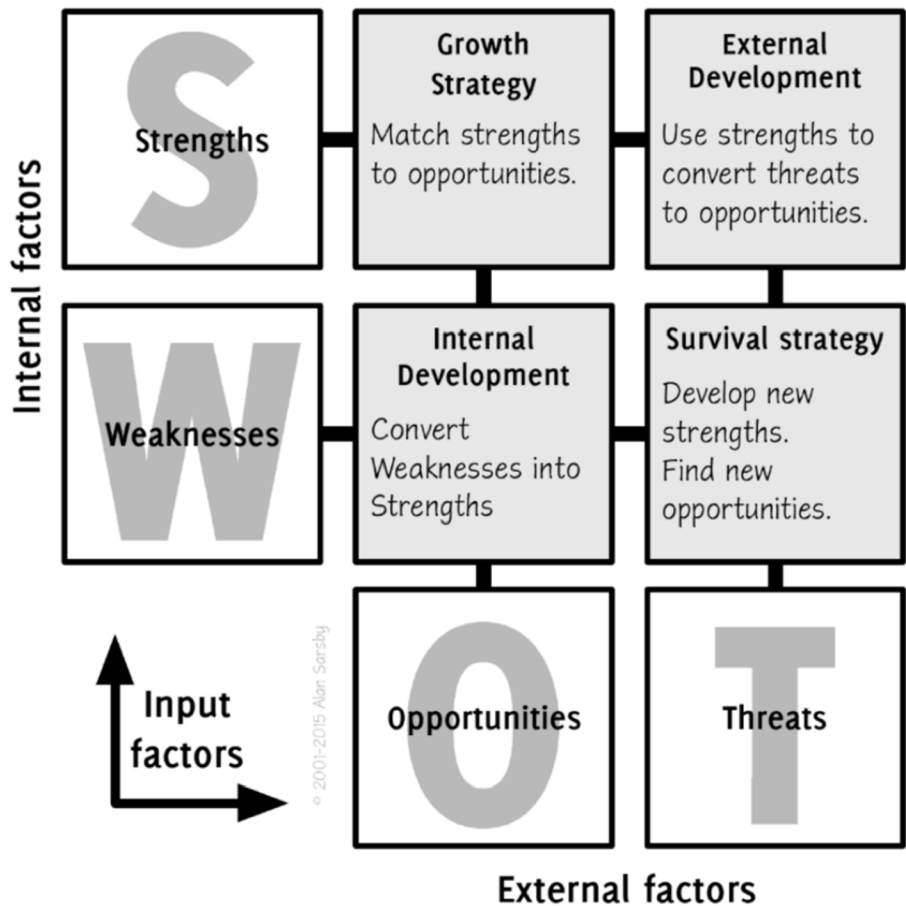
Internal factors

S
Strengths

Growth Strategy
Match strengths to opportunities.

External Development
Use strengths to convert threats to opportunities.

W
Weaknesses

Internal Development
Convert Weaknesses into Strengths

Survival strategy
Develop new strengths.
Find new opportunities.

Input factors

© 2001-2015 Alan Sarsby

O
Opportunities

T
Threats

External factors